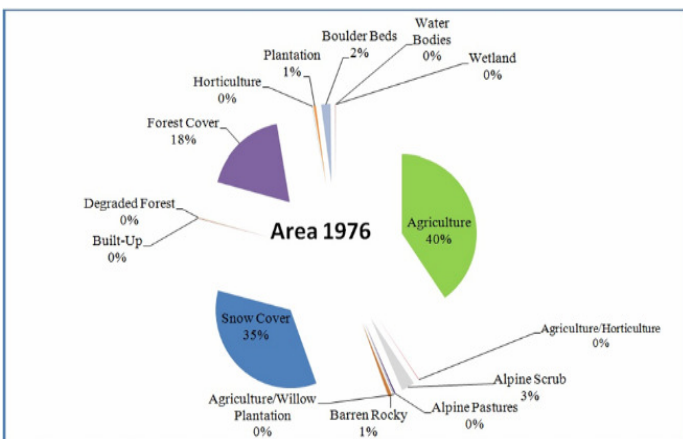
Boulder Beds
2%

Water
Bodies
0%

Plantation
1%

Wetland
0%

Horticulture
0%

Forest Cover
18%

Degraded Forest
0%

Built-Up
0%

Area 1976

Agriculture
40%

Snow Cover
35%

Agriculture/Horticulture
0%

Alpine Scrub
3%

Agriculture/Willow
Plantation
0%

Barren Rocky
1%

Alpine Pastures
0%